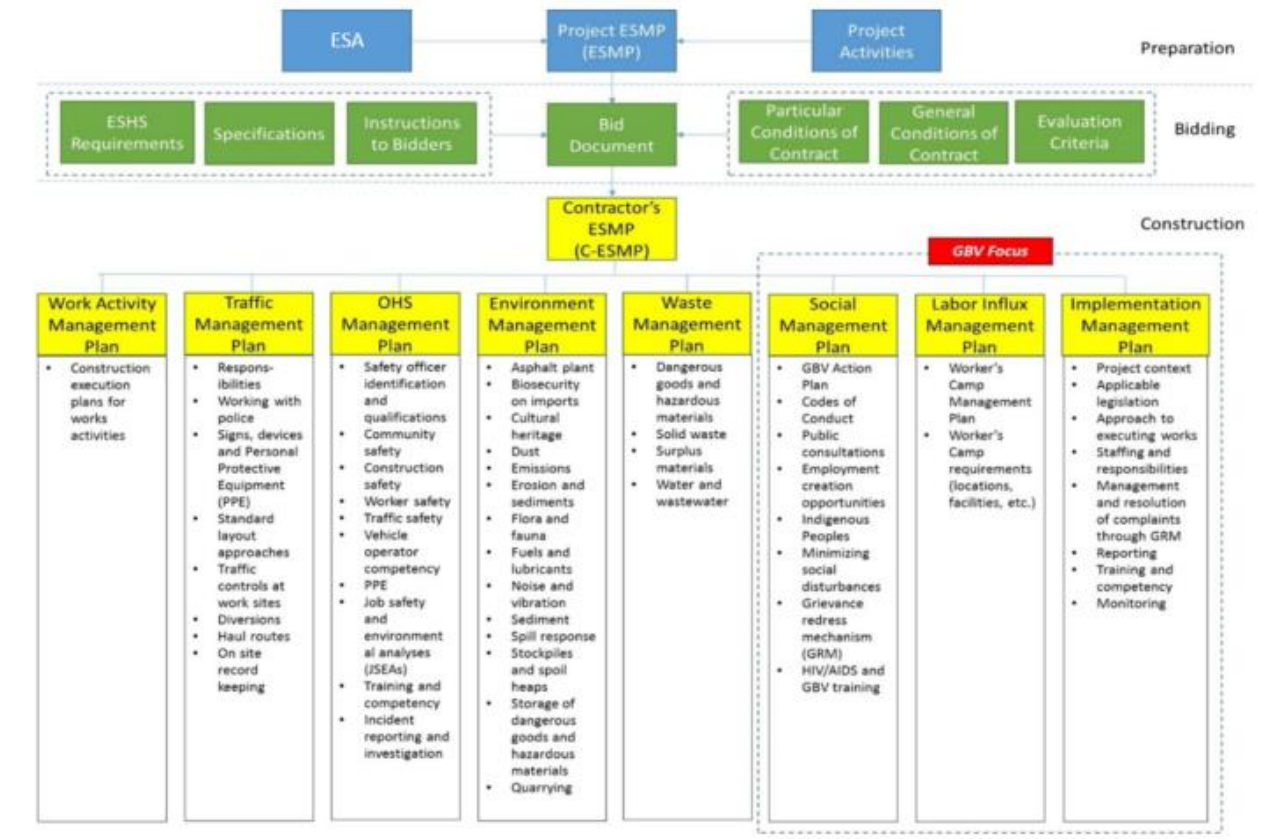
ESA

Project ESMP (ESMP)

Project Activities

Preparation

ESHS Requirements

Specifications

Instructions to Bidders

Bid Document

Particular Conditions of Contract

General Conditions of Contract

Evaluation Criteria

Bidding

Contractor's ESMP (C-ESMP)

Construction

GBV Focus

Work Activity Management Plan
- Construction execution plans for works activities

Traffic Management Plan
- Responsibilities
- Working with police
- Signs, devices and Personal Protective Equipment (PPE)
- Standard layout approaches
- Traffic controls at work sites
- Diversions
- Haul routes
- On site record keeping

OHS Management Plan
- Safety officer identification and qualifications
- Community safety
- Construction safety
- Worker safety
- Traffic safety
- Vehicle operator competency
- PPE
- Job safety and environmental analyses (JSEAs)
- Training and competency
- Incident reporting and investigation

Environment Management Plan
- Asphalt plant
- Biosecurity on imports
- Cultural heritage
- Dust
- Emissions
- Erosion and sediments
- Flora and fauna
- Fuels and lubricants
- Noise and vibration
- Sediment
- Spill response
- Stockpiles and spoil heaps
- Storage of dangerous goods and hazardous materials
- Quarrying

Waste Management Plan
- Dangerous goods and hazardous materials
- Solid waste
- Surplus materials
- Water and wastewater

Social Management Plan
- GBV Action Plan
- Codes of Conduct
- Public consultations
- Employment creation opportunities
- Indigenous Peoples
- Minimizing social disturbances
- Grievance redress mechanism (GRM)
- HIV/AIDS and GBV training

Labor Influx Management Plan
- Worker's Camp Management Plan
- Worker's Camp requirements (locations, facilities, etc.)

Implementation Management Plan
- Project context
- Applicable legislation
- Approach to executing works
- Staffing and responsibilities
- Management and resolution of complaints through GRM
- Reporting
- Training and competency
- Monitoring